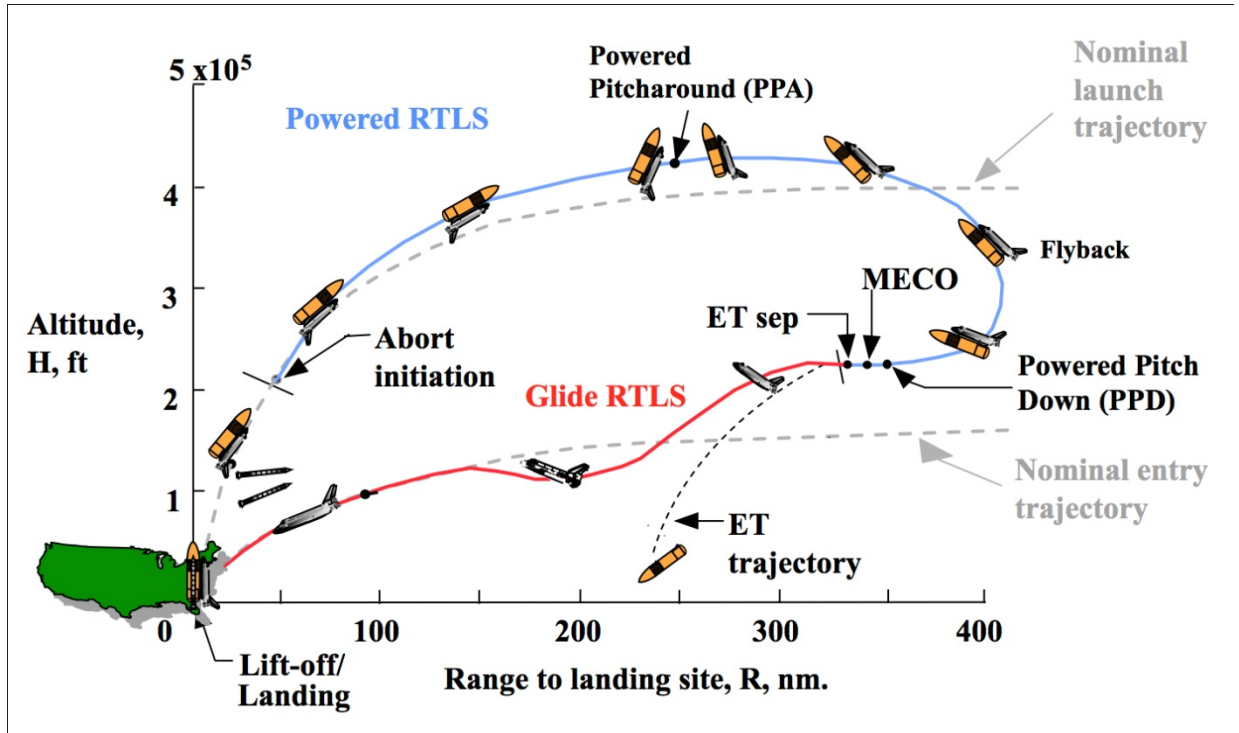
$5 \times 10^5$

Powered Pitcharound (PPA)

Nominal launch trajectory

Powered RTLS

4

Flyback

3

MECO

ET sep

Altitude, H, ft

Abort initiation

Powered Pitch Down (PPD)

2

Glide RTLS

1

Nominal entry trajectory

ET trajectory

0

100

200

300

400

Lift-off/ Landing

Range to landing site, R, nm.